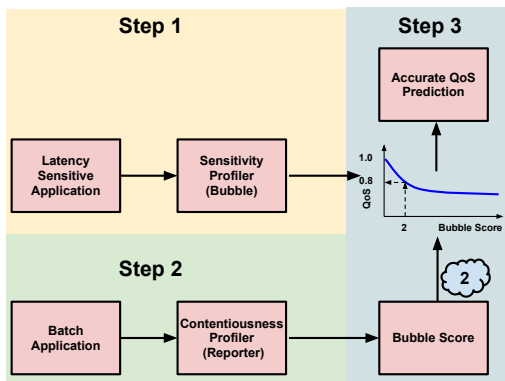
Step 1

Step 3

Accurate QoS Prediction

Latency Sensitive Application

Sensitivity Profiler (Bubble)

1.0

0.8

QoS

2

Bubble Score

Step 2

2

Batch Application

Contentiousness Profiler (Reporter)

Bubble Score